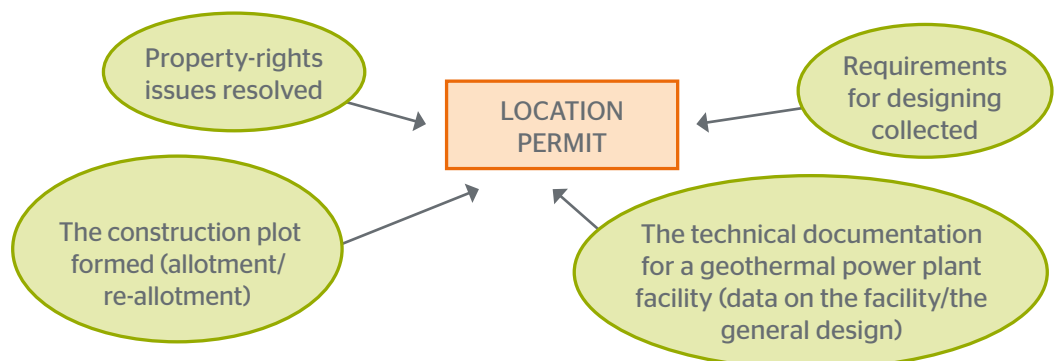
Property-rights issues resolved

LOCATION PERMIT

Requirements for designing collected

The construction plot formed (allotment/ re-allotment)

The technical documentation for a geothermal power plant facility (data on the facility/the general design)